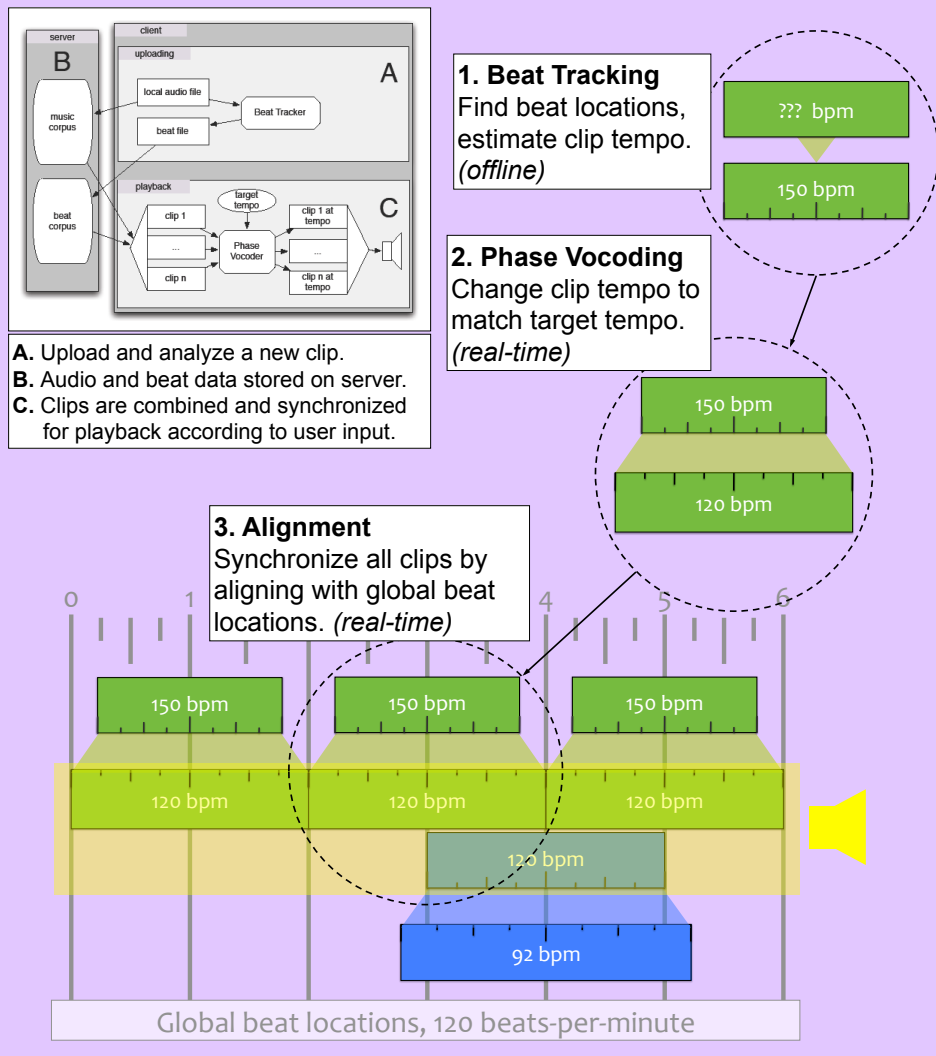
server

B

music corpus

beat corpus

client

uploading

A

local audio file

Beat Tracker

beat file

playback

target tempo

C

clip 1

...

clip n

Phase Vocoder

clip 1 at tempo

...

clip n at tempo

**A.** Upload and analyze a new clip.
**B.** Audio and beat data stored on server.
**C.** Clips are combined and synchronized for playback according to user input.

**1. Beat Tracking**
Find beat locations, estimate clip tempo. *(offline)*

??? bpm

150 bpm

**2. Phase Vocoding**
Change clip tempo to match target tempo. *(real-time)*

150 bpm

120 bpm

**3. Alignment**
Synchronize all clips by aligning with global beat locations. *(real-time)*

0 1 4 5 6

150 bpm

150 bpm

150 bpm

120 bpm

120 bpm

120 bpm

120 bpm

92 bpm

Global beat locations, 120 beats-per-minute